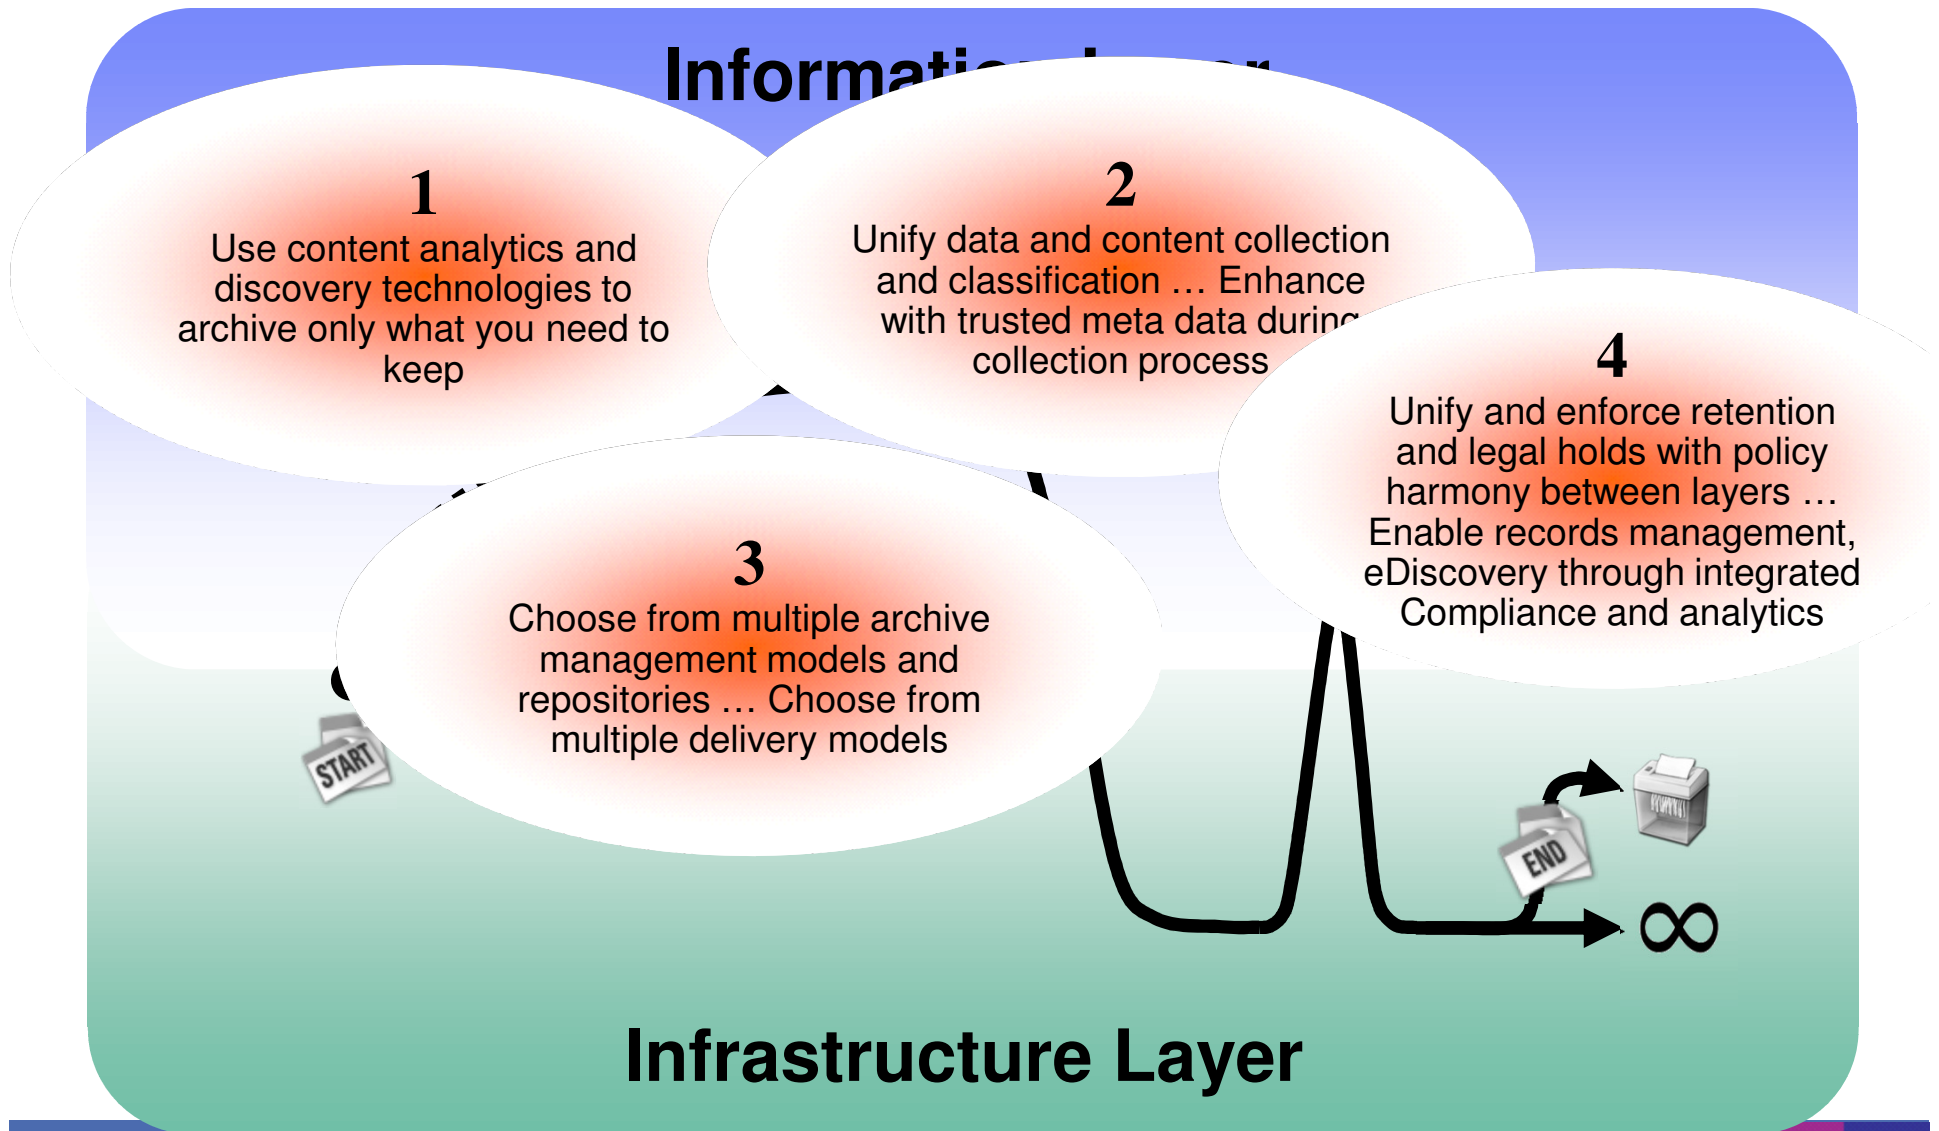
Informati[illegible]

1
Use content analytics and discovery technologies to archive only what you need to keep

2
Unify data and content collection and classification … Enhance with trusted meta data durin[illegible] collection process

4
Unify and enforce retention and legal holds with policy harmony between layers … Enable records management, eDiscovery through integrated Compliance and analytics

3
Choose from multiple archive management models and repositories … Choose from multiple delivery models

START

END

$\infty$

Infrastructure Layer